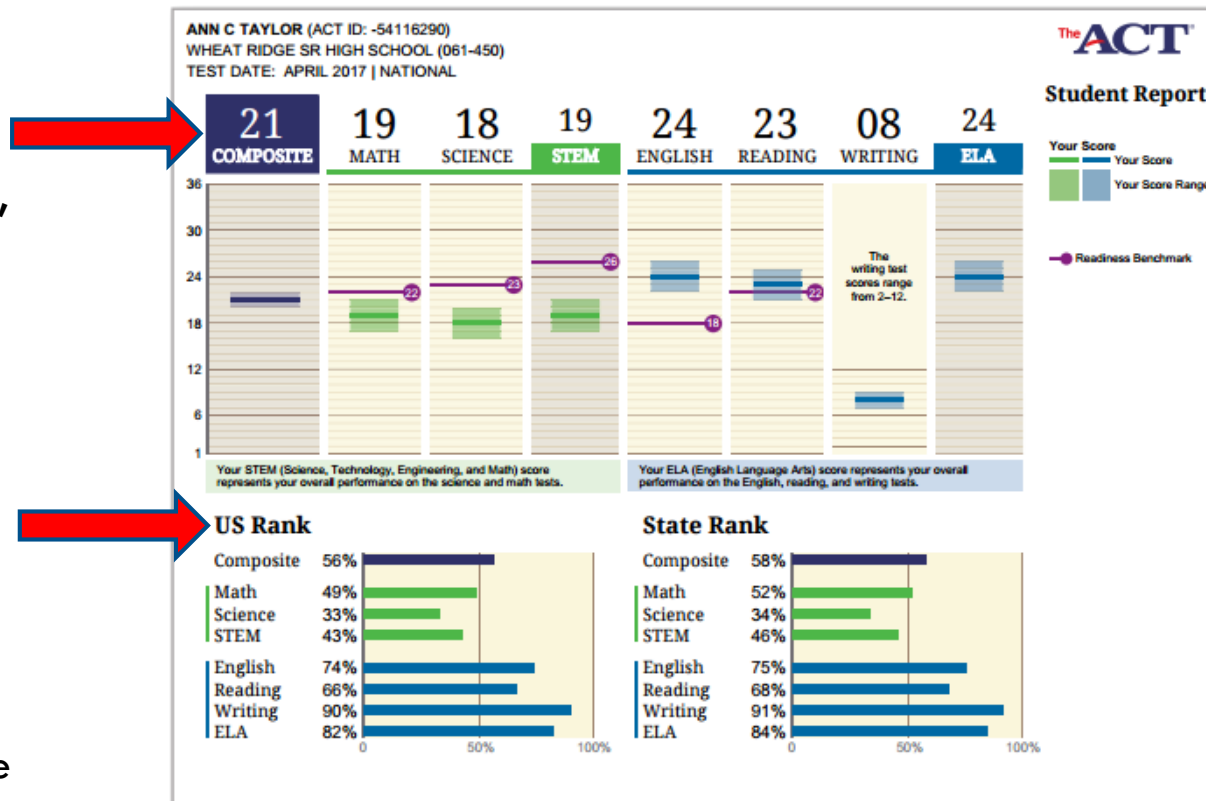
ANN C TAYLOR (ACT ID: -54116290)
WHEAT RIDGE SR HIGH SCHOOL (061-450)
TEST DATE: APRIL 2017 | NATIONAL

The ACT

Student Report

| 21 COMPOSITE | 19 MATH | 18 SCIENCE | 19 STEM | 24 ENGLISH | 23 READING | 08 WRITING | 24 ELA |
|---|---|---|---|---|---|---|---|

Your Score
Your Score
Your Score Range
Readiness Benchmark

36
30
24
18
12
6
1

22
23
26
18
22

The writing test scores range from 2–12.

Your STEM (Science, Technology, Engineering, and Math) score represents your overall performance on the science and math tests.

Your ELA (English Language Arts) score represents your overall performance on the English, reading, and writing tests.

US Rank

| | |
|---|---|
| Composite | 56% |
| Math | 49% |
| Science | 33% |
| STEM | 43% |
| English | 74% |
| Reading | 66% |
| Writing | 90% |
| ELA | 82% |

0 50% 100%

State Rank

| | |
|---|---|
| Composite | 58% |
| Math | 52% |
| Science | 34% |
| STEM | 46% |
| English | 75% |
| Reading | 68% |
| Writing | 91% |
| ELA | 84% |

0 50% 100%